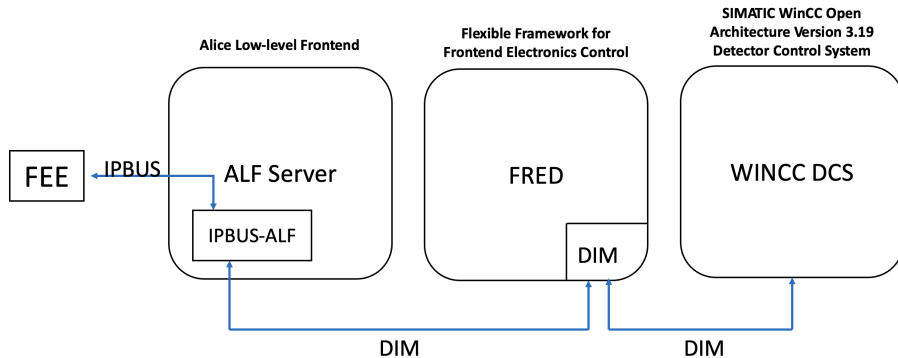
Alice Low-level Frontend

Flexible Framework for Frontend Electronics Control

SIMATIC WinCC Open Architecture Version 3.19 Detector Control System

FEE

IPBUS

ALF Server

IPBUS-ALF

FRED

DIM

WINCC DCS

DIM

DIM